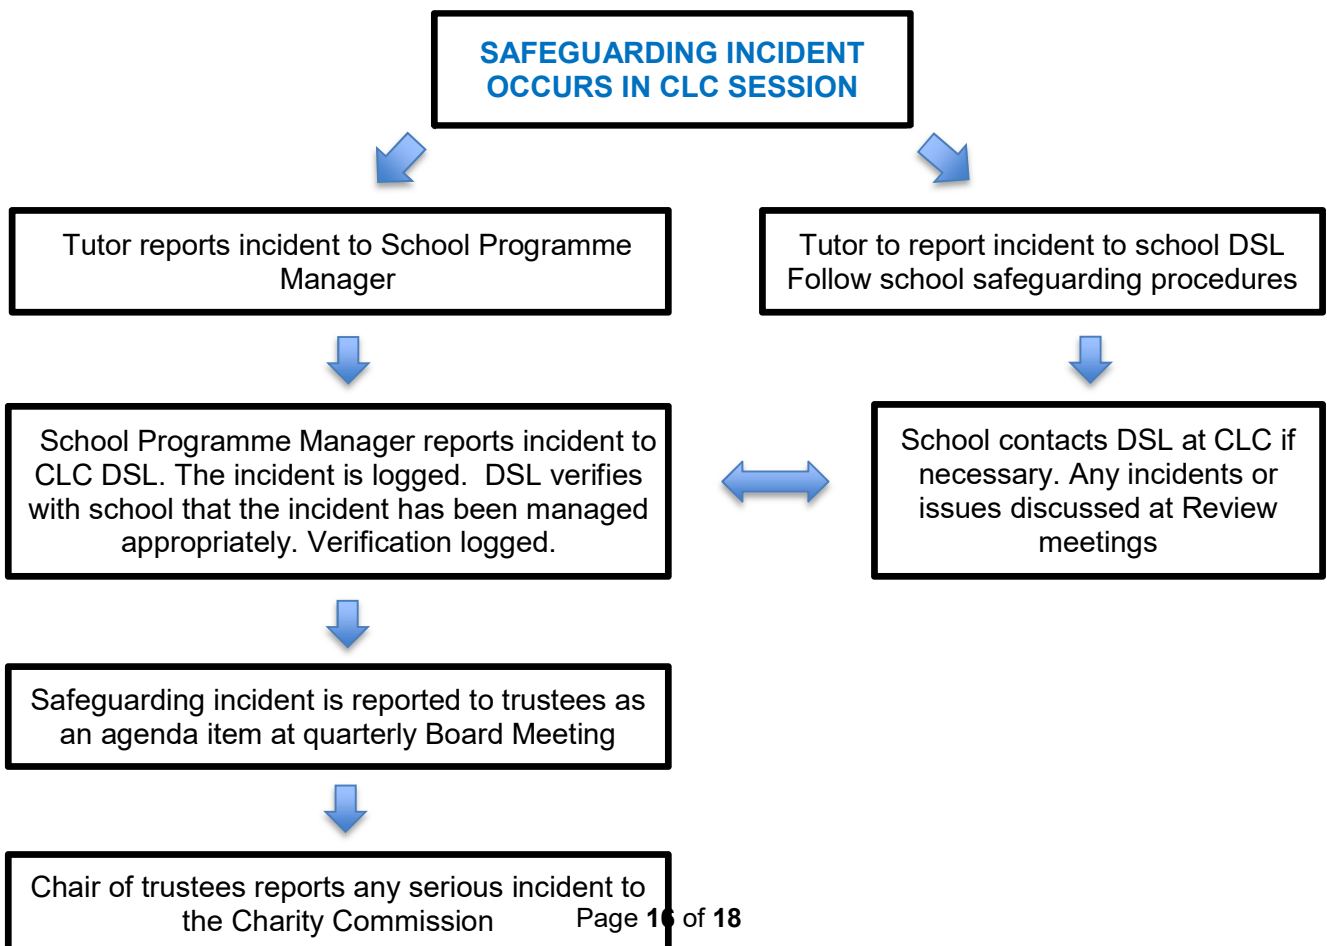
SAFEGUARDING INCIDENT OCCURS IN CLC SESSION

Tutor reports incident to School Programme Manager

Tutor to report incident to school DSL
Follow school safeguarding procedures

School Programme Manager reports incident to CLC DSL. The incident is logged. DSL verifies with school that the incident has been managed appropriately. Verification logged.

School contacts DSL at CLC if necessary. Any incidents or issues discussed at Review meetings

Safeguarding incident is reported to trustees as an agenda item at quarterly Board Meeting

Chair of trustees reports any serious incident to the Charity Commission

Page 16 of 18